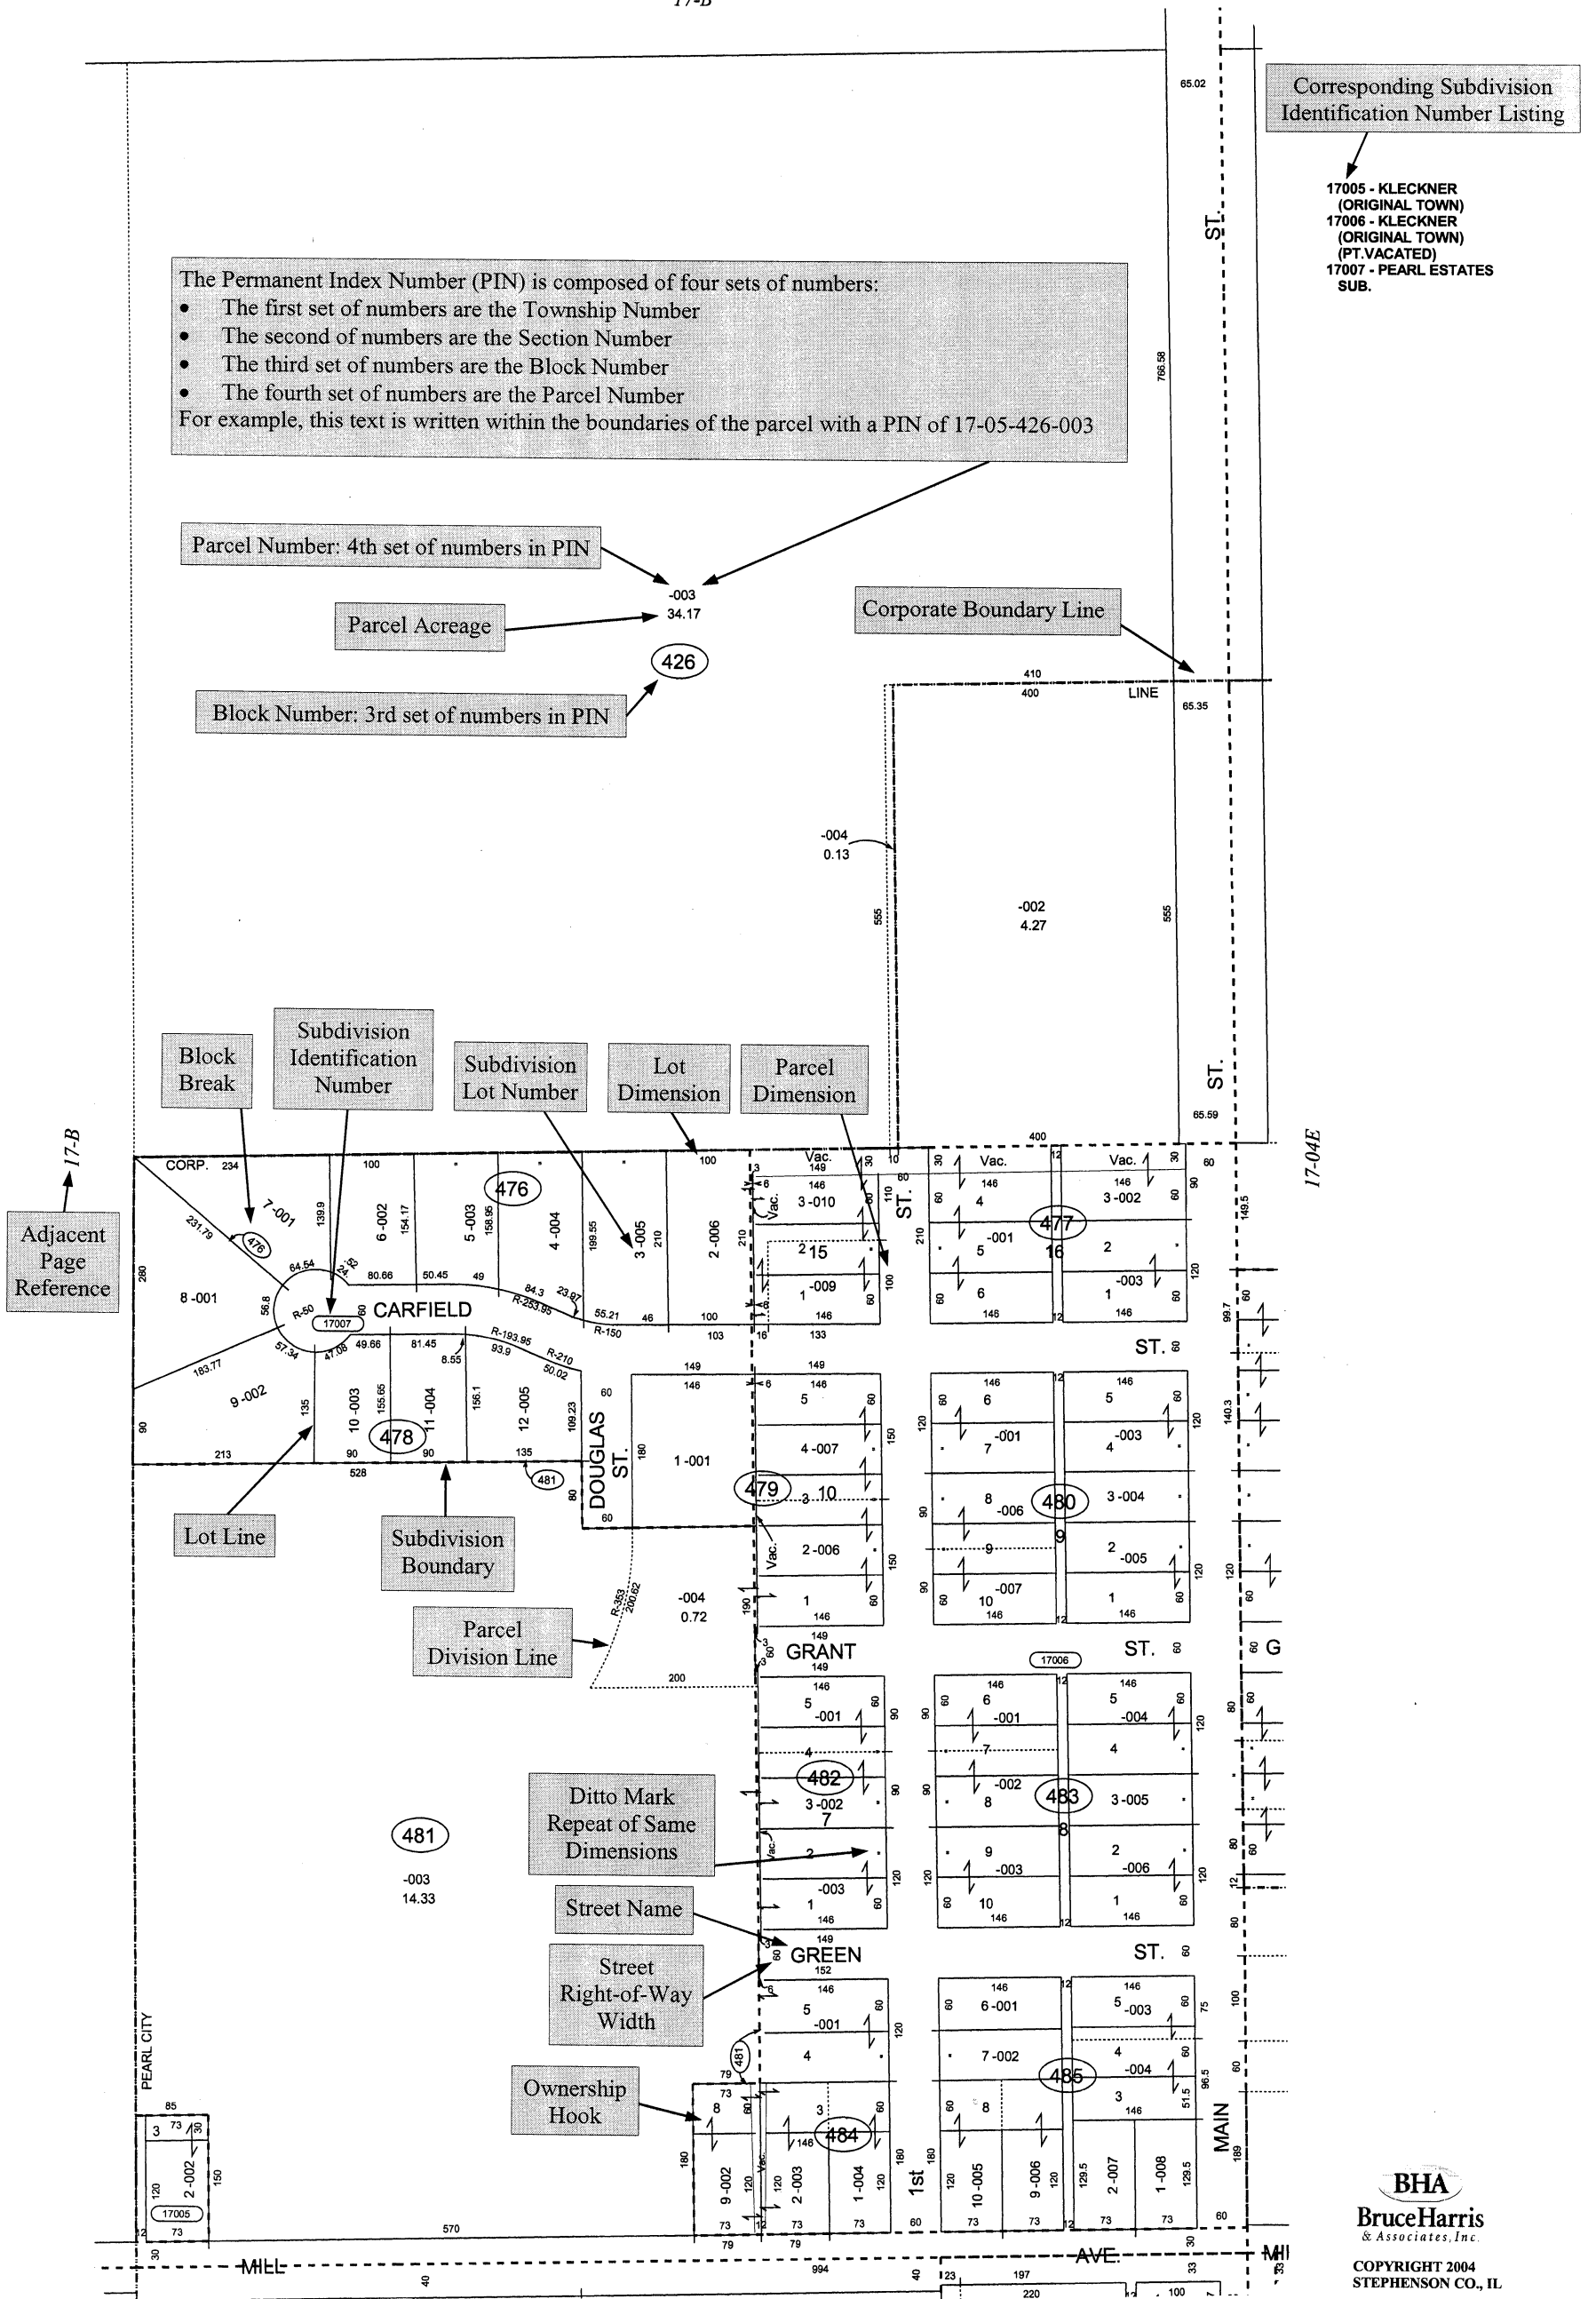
17-B

Corresponding Subdivision Identification Number Listing

17005 - KLECKNER (ORIGINAL TOWN)
17006 - KLECKNER (ORIGINAL TOWN) (PT.VACATED)
17007 - PEARL ESTATES SUB.

The Permanent Index Number (PIN) is composed of four sets of numbers:
• The first set of numbers are the Township Number
• The second of numbers are the Section Number
• The third set of numbers are the Block Number
• The fourth set of numbers are the Parcel Number
For example, this text is written within the boundaries of the parcel with a PIN of 17-05-426-003

Parcel Number: 4th set of numbers in PIN

Parcel Acreage

Block Number: 3rd set of numbers in PIN

-003
34.17

426

Corporate Boundary Line

65.02
ST.
766.58
410
400
LINE
65.35
-004
0.13
555
-002
4.27
555
ST.
65.59
400

Block Break

Subdivision Identification Number

Subdivision Lot Number

Lot Dimension

Parcel Dimension

17-B

Adjacent Page Reference

17-04E

CORP. 234
100
476
100
7-001
231.79
476
139.9
6-002
154.17
5-003
158.95
4-004
199.55
3-005
210
2-006
210
280
8-001
56.8
64.54
80.66
50.45
49
84.3
23.87
R-253.95
55.21
46
100
R-50
17007
CARFIELD
103
R-150
R-193.95
93.9
R-210
50.02
183.77
57.34
47.08
49.66
81.45
8.55
9-002
135
10-003
155.65
478
11-004
156.1
12-005
109.23
90
213
90
528
90
135
481
80
DOUGLAS ST.
60
180
149
146
1-001
60

Lot Line

Subdivision Boundary

Parcel Division Line

R-353
200.62
-004
0.72
200
190

Vac.
149
3-010
146
Vac.
2 15
-009
1
146
133
ST.
110
210
100
30
60
Vac.
146
4
-001
5
6
146
477
16
Vac.
146
3-002
2
-003
1
146
90
120
60
149.5
ST.
99.7
149
146
5
4-007
479
3 10
2-006
Vac.
1
146
150
150
146
6
7 -001
8
-006
480
9
9
10
-007
146
146
5
-003
4
3-004
2
-005
1
146
140.3
120
GRANT
149
ST.
17006
G
146
5
-001
4
482
3-002
7
2
-003
1
146
146
6
-001
7
-002
8
483
8
9
-003
10
146
146
5
-004
4
3-005
2
-006
1
146

Ditto Mark Repeat of Same Dimensions

Street Name

Street Right-of-Way Width

Ownership Hook

481
-003
14.33

GREEN
149
152
ST.
146
5
-001
4
3
484
146
146
6-001
7-002
8
485
146
5
-003
4
-004
3
146
MAIN
189
79
481
73
8
9-002
2-003
1-004
1st
10-005
9-006
2-007
1-008
129.5
129.5
73
73
73
73
73
60
79
79
994
197
220
100
AVE.
MILL
570
40

PEARL CITY
85
3
73
2-002
120
150
17005
73
30

BHA
Bruce Harris
& Associates, Inc.

COPYRIGHT 2004
STEPHENSON CO., IL